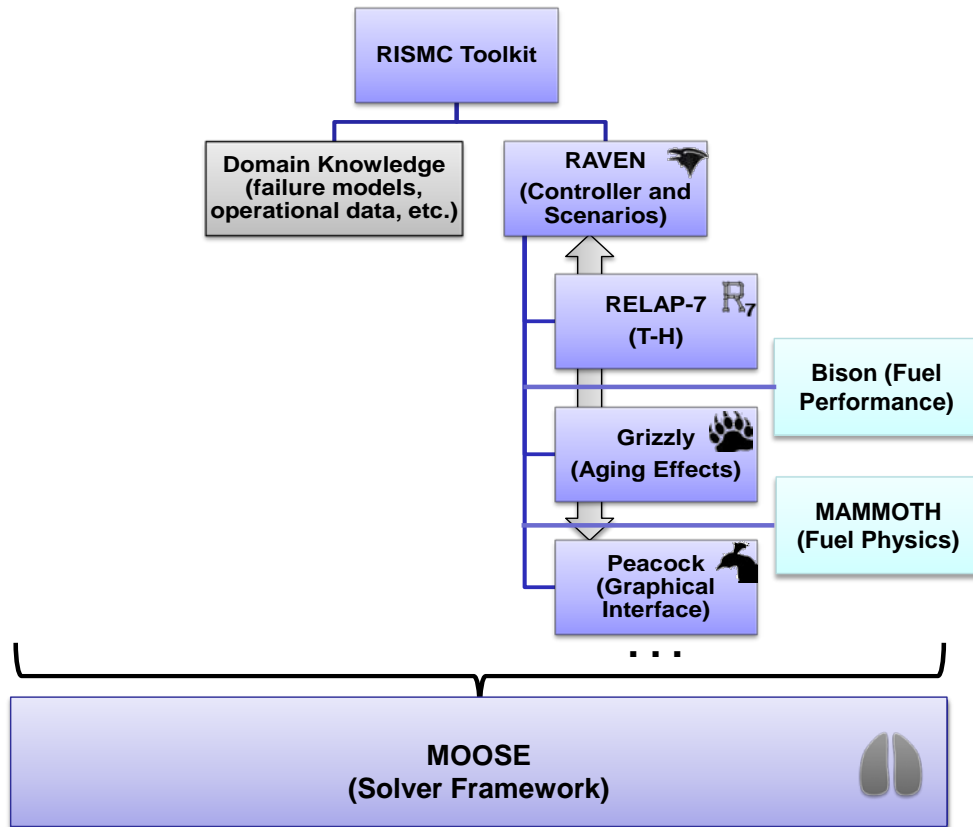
RISMC Toolkit

Domain Knowledge (failure models, operational data, etc.)

RAVEN (Controller and Scenarios)

RELAP-7 $R_7$ (T-H)

Bison (Fuel Performance)

Grizzly (Aging Effects)

MAMMOTH (Fuel Physics)

Peacock (Graphical Interface)

. . .

MOOSE (Solver Framework)